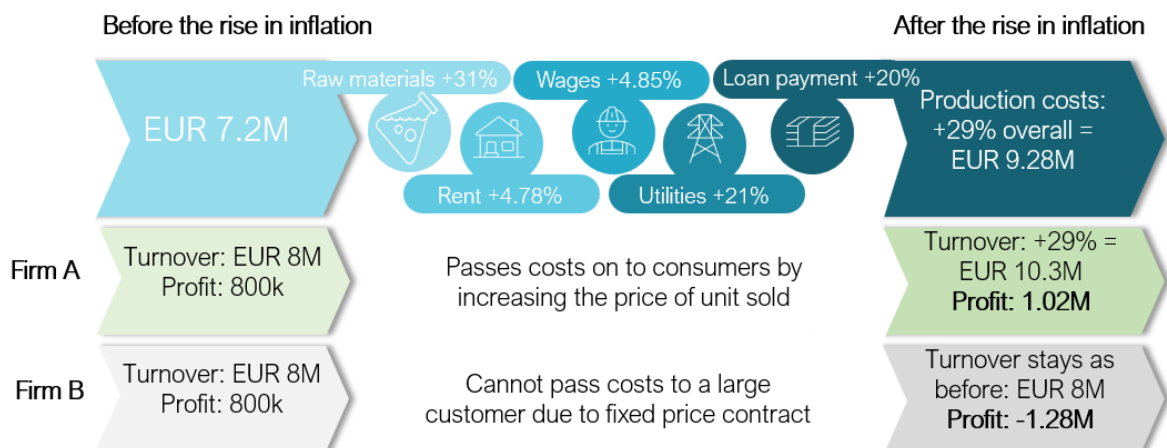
Before the rise in inflation

After the rise in inflation

EUR 7.2M

Raw materials +31%

Wages +4.85%

Loan payment +20%

Rent +4.78%

Utilities +21%

Production costs: +29% overall = EUR 9.28M

Firm A

Turnover: EUR 8M
Profit: 800k

Passes costs on to consumers by increasing the price of unit sold

Turnover: +29% = EUR 10.3M
Profit: 1.02M

Firm B

Turnover: EUR 8M
Profit: 800k

Cannot pass costs to a large customer due to fixed price contract

Turnover stays as before: EUR 8M
Profit: -1.28M